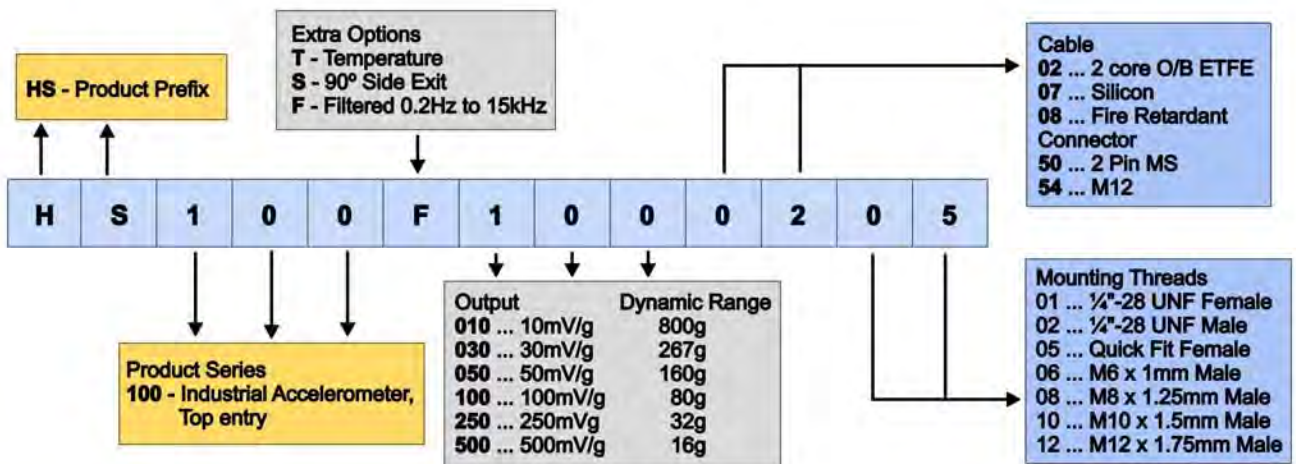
HS - Product Prefix

Extra Options
T - Temperature
S - 90º Side Exit
F - Filtered 0.2Hz to 15kHz

Cable
02 ... 2 core O/B ETFE
07 ... Silicon
08 ... Fire Retardant
Connector
50 ... 2 Pin MS
54 ... M12

| H | S | 1 | 0 | 0 | F | 1 | 0 | 0 | 0 | 2 | 0 | 5 |
|---|---|---|---|---|---|---|---|---|---|---|---|---|

Product Series
100 - Industrial Accelerometer, Top entry

| Output | Dynamic Range |
|---|---|
| 010 ... 10mV/g | 800g |
| 030 ... 30mV/g | 267g |
| 050 ... 50mV/g | 160g |
| 100 ... 100mV/g | 80g |
| 250 ... 250mVg | 32g |
| 500 ... 500mV/g | 16g |

Mounting Threads
01 ... ¼"-28 UNF Female
02 ... ¼"-28 UNF Male
05 ... Quick Fit Female
06 ... M6 x 1mm Male
08 ... M8 x 1.25mm Male
10 ... M10 x 1.5mm Male
12 ... M12 x 1.75mm Male